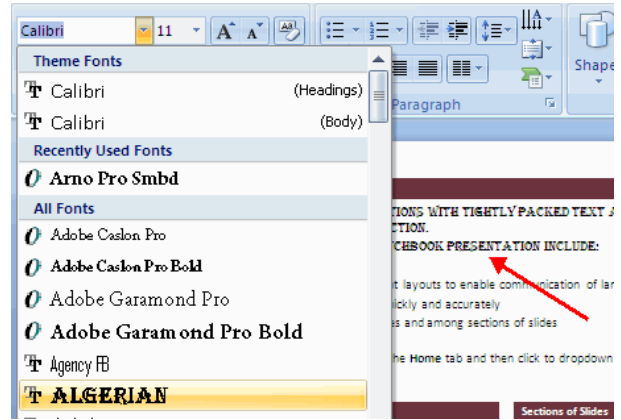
Calibri 11 A A

Theme Fonts

Calibri (Headings)

Calibri (Body)

Recently Used Fonts

Arno Pro Smbd

All Fonts

Adobe Caslon Pro

Adobe Caslon Pro Bold

Adobe Garamond Pro

Adobe Garamond Pro Bold

Agency FB

ALGERIAN

Paragraph

Shape

TIONS WITH TIGHTLY PACKED TEXT A CTION.

CHBOOK PRESENTATION INCLUDE:

t layouts to enable communication of lar

ickly and accurately

s and among sections of slides

he Home tab and then click to dropdown

Sections of Slides